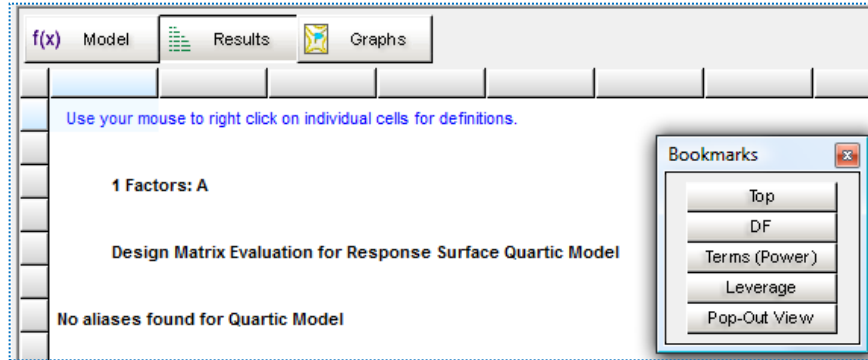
f(x) Model

Results

Graphs

Use your mouse to right click on individual cells for definitions.

1 Factors: A

Design Matrix Evaluation for Response Surface Quartic Model

No aliases found for Quartic Model

Bookmarks

Top

DF

Terms (Power)

Leverage

Pop-Out View